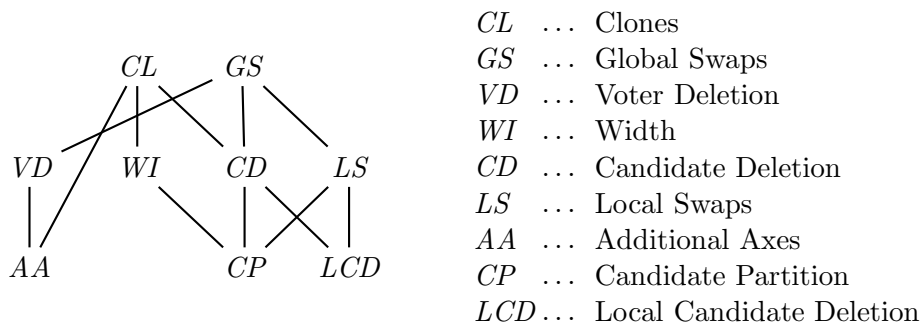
$CL$ $GS$
$VD$ $WI$ $CD$ $LS$
$AA$ $CP$ $LCD$

$CL$ ... Clones
$GS$ ... Global Swaps
$VD$ ... Voter Deletion
$WI$ ... Width
$CD$ ... Candidate Deletion
$LS$ ... Local Swaps
$AA$ ... Additional Axes
$CP$ ... Candidate Partition
$LCD$ ... Local Candidate Deletion